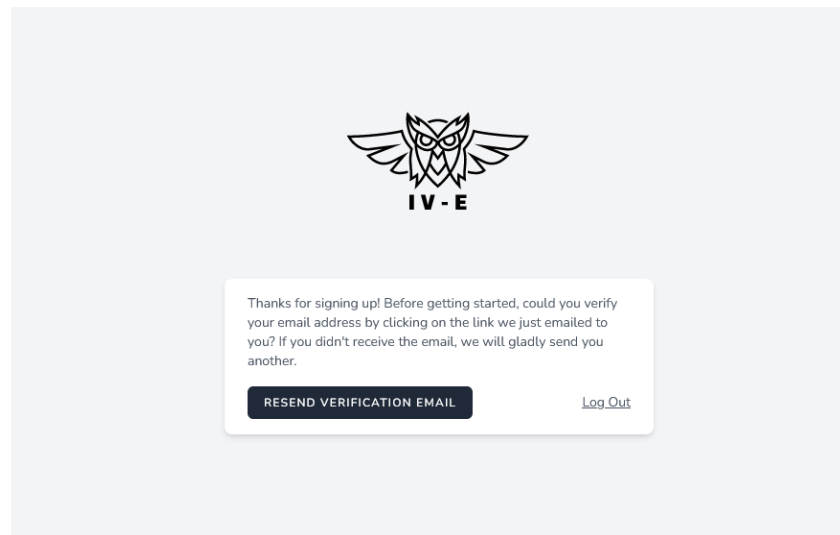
IV-E

Thanks for signing up! Before getting started, could you verify your email address by clicking on the link we just emailed to you? If you didn't receive the email, we will gladly send you another.

RESEND VERIFICATION EMAIL

Log Out